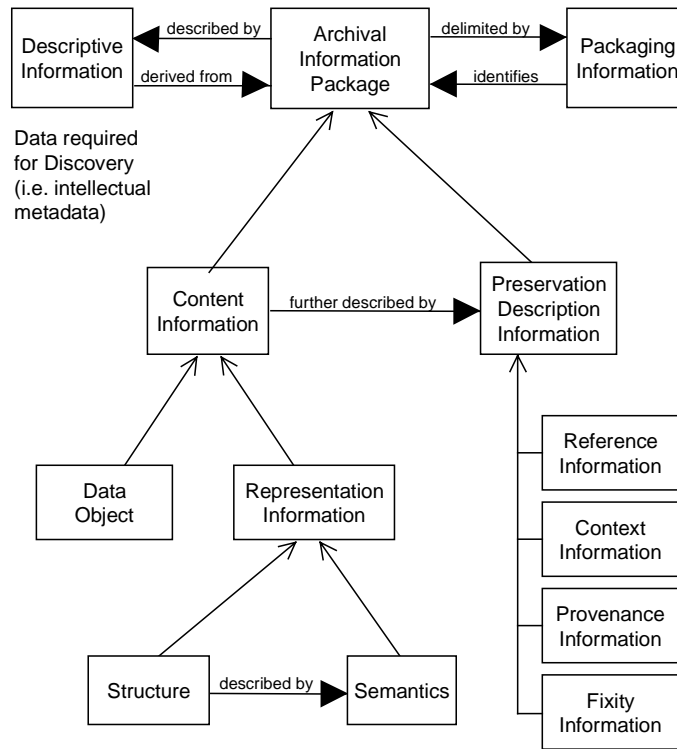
Descriptive Information

described by

derived from

Archival Information Package

delimited by

identifies

Packaging Information

Data required for Discovery (i.e. intellectual metadata)

Content Information

further described by

Preservation Description Information

Data Object

Representation Information

Reference Information

Context Information

Provenance Information

Structure

described by

Semantics

Fixity Information